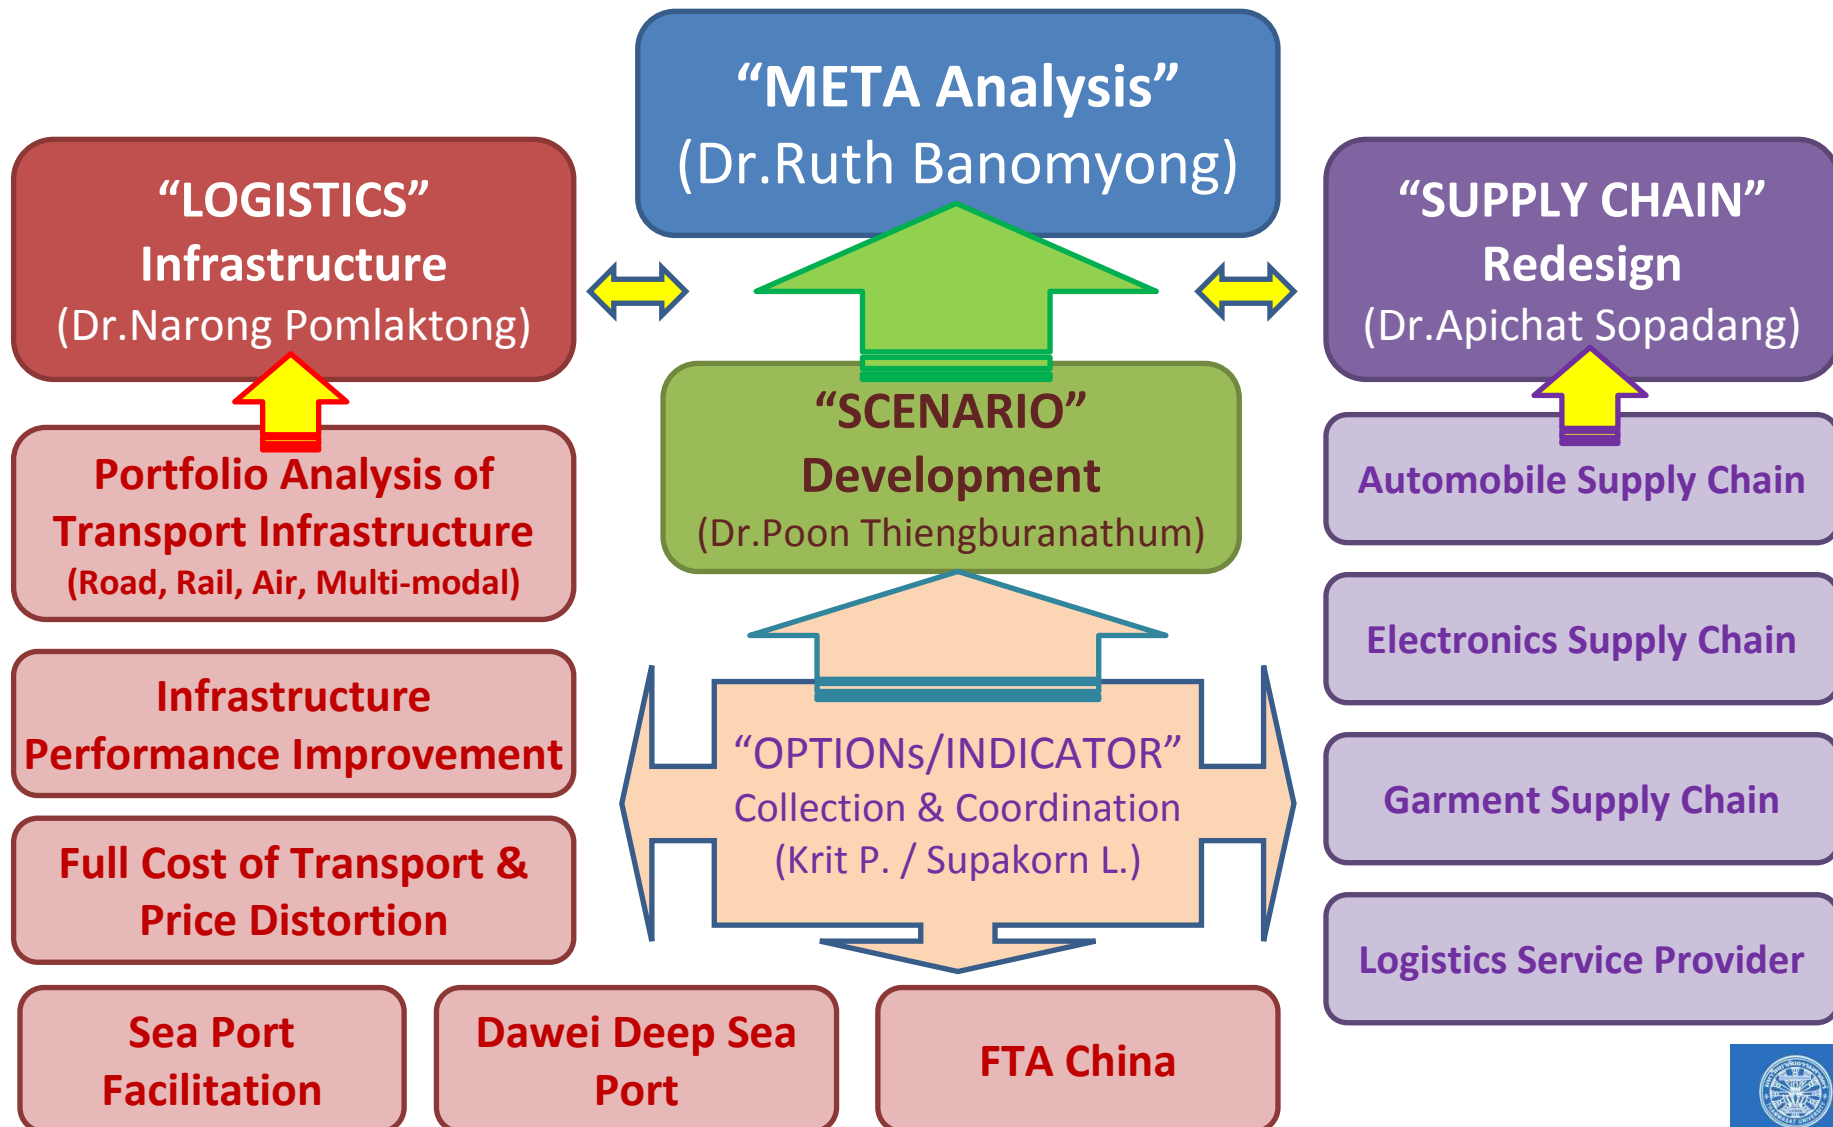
"META Analysis"
(Dr.Ruth Banomyong)

"LOGISTICS"
Infrastructure
(Dr.Narong Pomlaktong)

"SUPPLY CHAIN"
Redesign
(Dr.Apichat Sopadang)

"SCENARIO"
Development
(Dr.Poon Thiengburanathum)

Portfolio Analysis of Transport Infrastructure
(Road, Rail, Air, Multi-modal)

Infrastructure Performance Improvement

Full Cost of Transport & Price Distortion

"OPTIONs/INDICATOR"
Collection & Coordination
(Krit P. / Supakorn L.)

Automobile Supply Chain

Electronics Supply Chain

Garment Supply Chain

Logistics Service Provider

Sea Port Facilitation

Dawei Deep Sea Port

FTA China